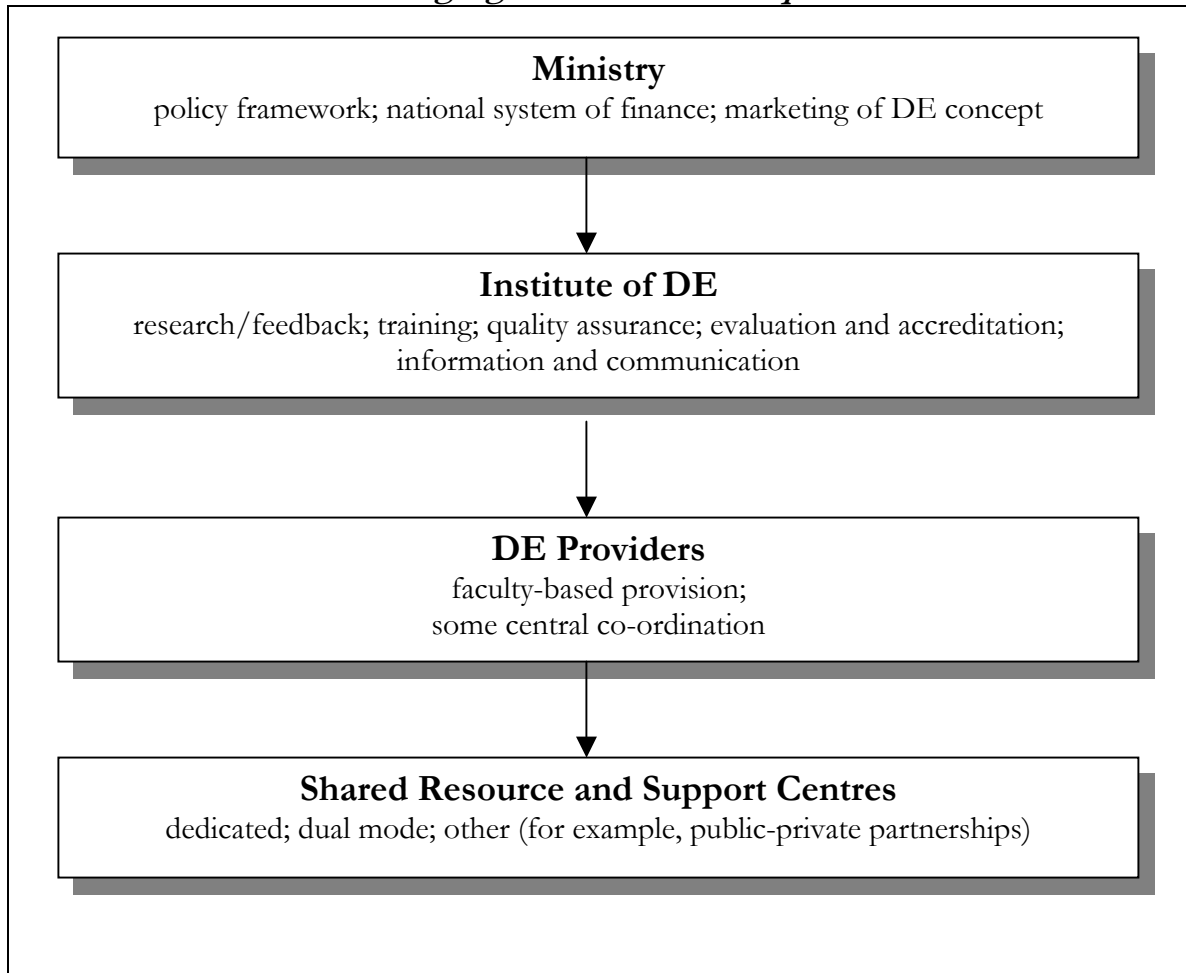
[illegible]

**Ministry**
policy framework; national system of finance; marketing of DE concept

**Institute of DE**
research/feedback; training; quality assurance; evaluation and accreditation; information and communication

**DE Providers**
faculty-based provision;
some central co-ordination

**Shared Resource and Support Centres**
dedicated; dual mode; other (for example, public-private partnerships)